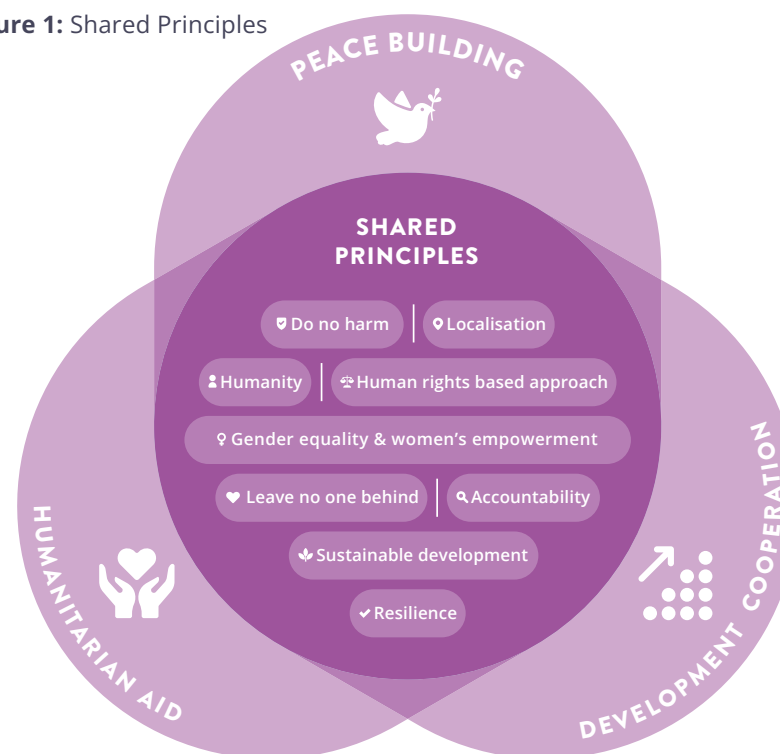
ure 1: Shared Principles

PEACE BUILDING

SHARED PRINCIPLES

Do no harm
Localisation
Humanity
Human rights based approach
Gender equality & women's empowerment
Leave no one behind
Accountability
Sustainable development
Resilience

HUMANITARIAN AID

DEVELOPMENT COOPERATION